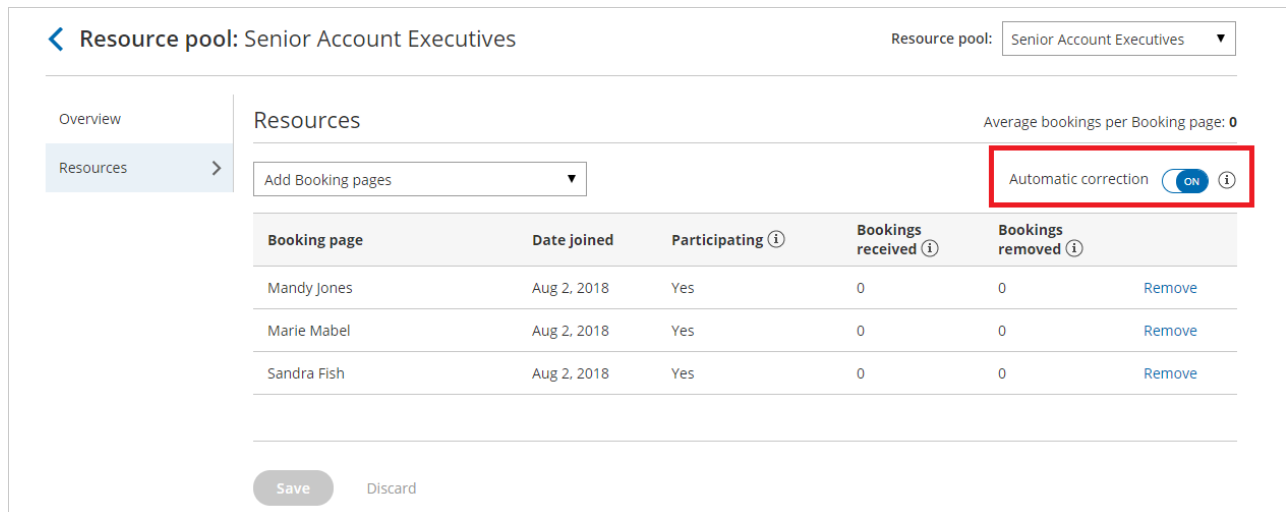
Resource pool: Senior Account Executives

Resource pool: Senior Account Executives

Overview

Resources

Resources

Average bookings per Booking page: 0

Add Booking pages

Automatic correction ON

| Booking page | Date joined | Participating | Bookings received | Bookings removed | |
|---|---|---|---|---|---|
| Mandy Jones | Aug 2, 2018 | Yes | 0 | 0 | Remove |
| Marie Mabel | Aug 2, 2018 | Yes | 0 | 0 | Remove |
| Sandra Fish | Aug 2, 2018 | Yes | 0 | 0 | Remove |

Save Discard